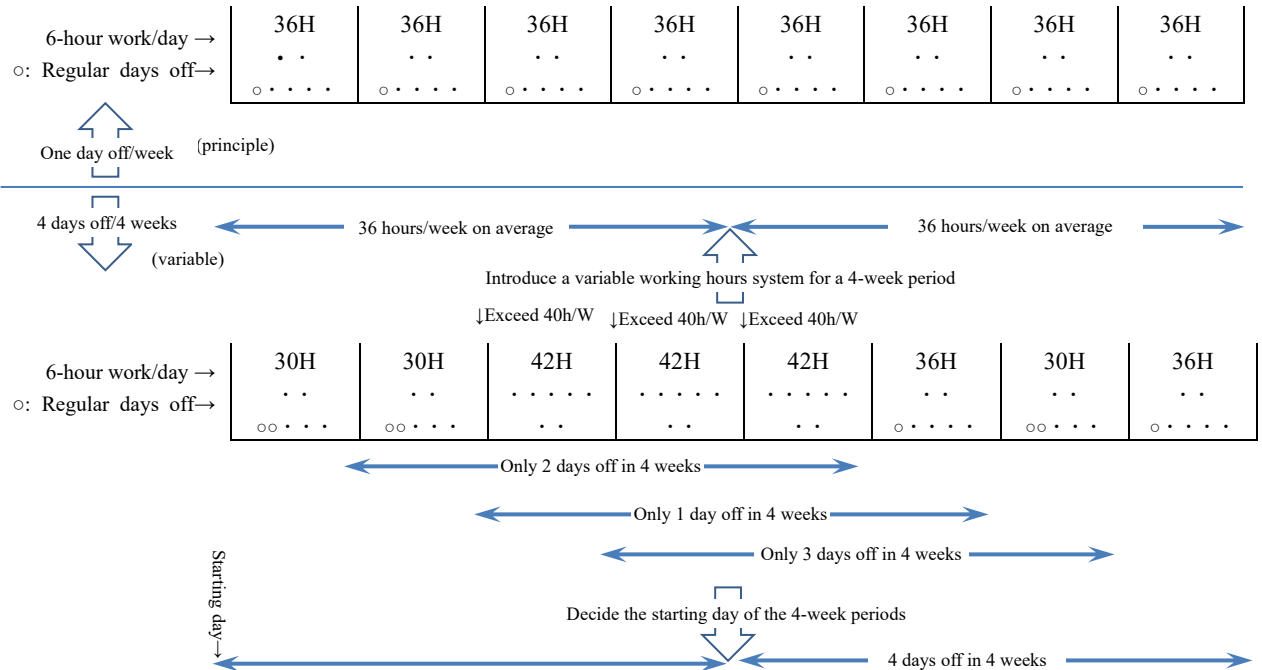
6-hour work/day →
○: Regular days off→

| 36H | 36H | 36H | 36H | 36H | 36H | 36H | 36H |
|---|---|---|---|---|---|---|---|
| • • | • • | • • | • • | • • | • • | • • | • • |
| ○ • • • • | ○ • • • • | ○ • • • • | ○ • • • • | ○ • • • • | ○ • • • • | ○ • • • • | ○ • • • • |

One day off/week
(principle)

4 days off/4 weeks
(variable)

36 hours/week on average
36 hours/week on average

Introduce a variable working hours system for a 4-week period

↓Exceed 40h/W ↓Exceed 40h/W ↓Exceed 40h/W

6-hour work/day →
○: Regular days off→

| 30H | 30H | 42H | 42H | 42H | 36H | 30H | 36H |
|---|---|---|---|---|---|---|---|
| • • | • • | • • • • • | • • • • • | • • • • • | • • | • • | • • |
| ○○ • • • | ○○ • • • | • • | • • | • • | ○ • • • • | ○○ • • • | ○ • • • • |

Only 2 days off in 4 weeks

Only 1 day off in 4 weeks

Only 3 days off in 4 weeks

Starting day→

Decide the starting day of the 4-week periods

4 days off in 4 weeks